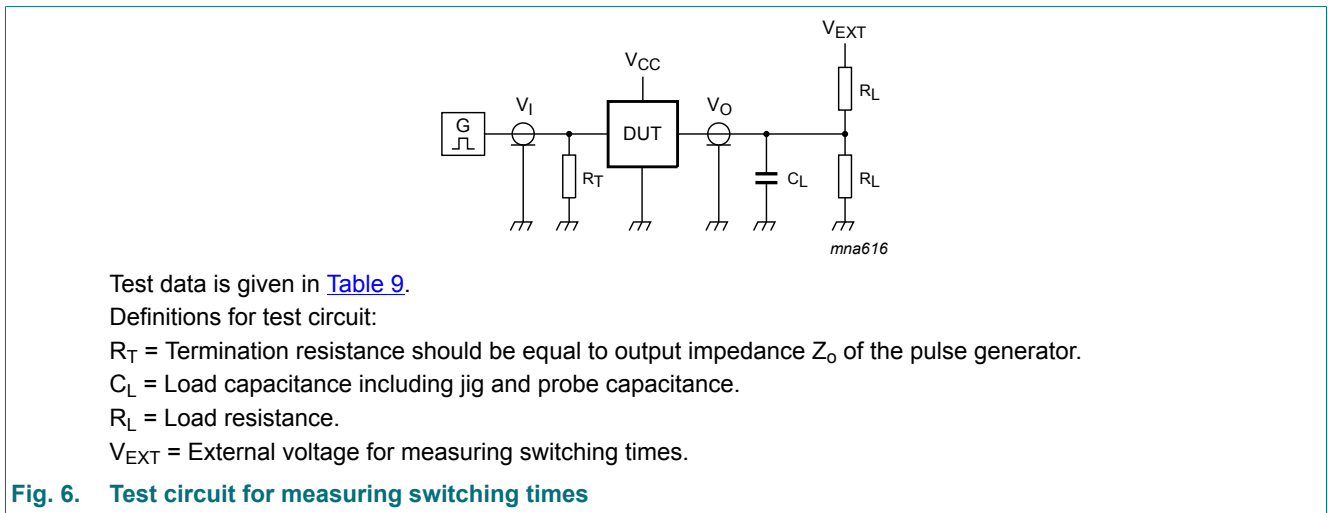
$V_{EXT}$

$V_{CC}$

$R_L$

$V_I$

$V_O$

G

DUT

$R_T$

$C_L$

$R_L$

mna616

Test data is given in Table 9.

Definitions for test circuit:

$R_T$ = Termination resistance should be equal to output impedance $Z_o$ of the pulse generator.

$C_L$ = Load capacitance including jig and probe capacitance.

$R_L$ = Load resistance.

$V_{EXT}$ = External voltage for measuring switching times.

Fig. 6. Test circuit for measuring switching times